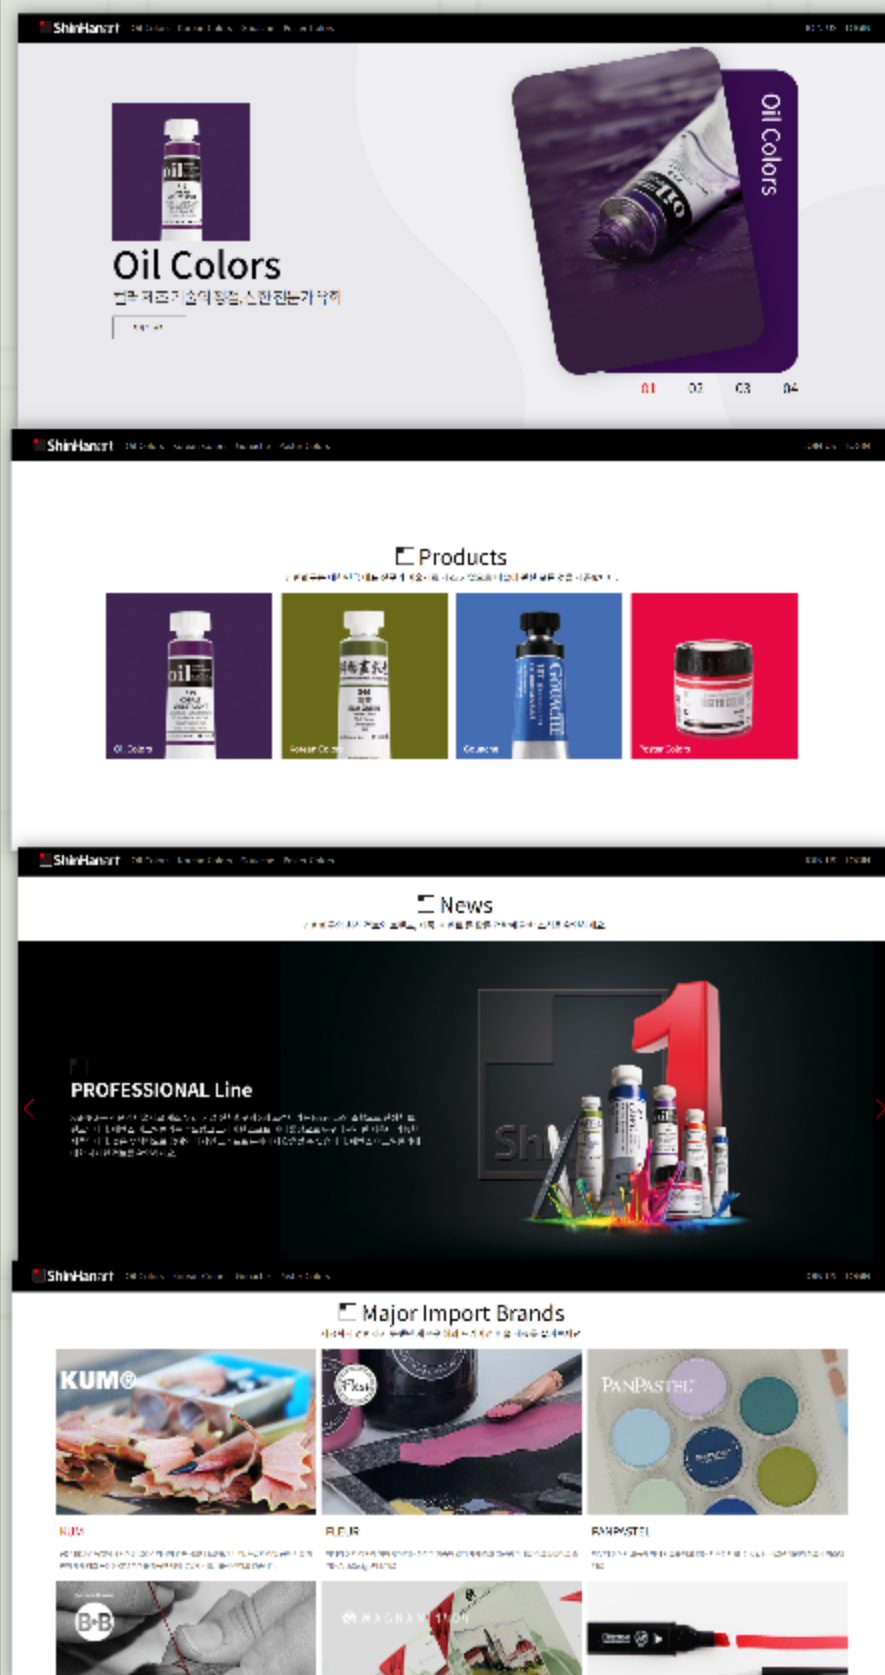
ShinHanart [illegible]

Oil Colors
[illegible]

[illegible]

Oil Colors

01 02 03 04

ShinHanart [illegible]

Products
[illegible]

Oil Colors
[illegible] Colors
Gouache
Poster Colors

ShinHanart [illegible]

News
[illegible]

PROFESSIONAL Line
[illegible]

ShinHanart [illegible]

Major Import Brands
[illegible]

KUM
FLEUR
PANPASTEL

KUM
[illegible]
FLEUR
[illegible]
PANPASTEL
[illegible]

B·B
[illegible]